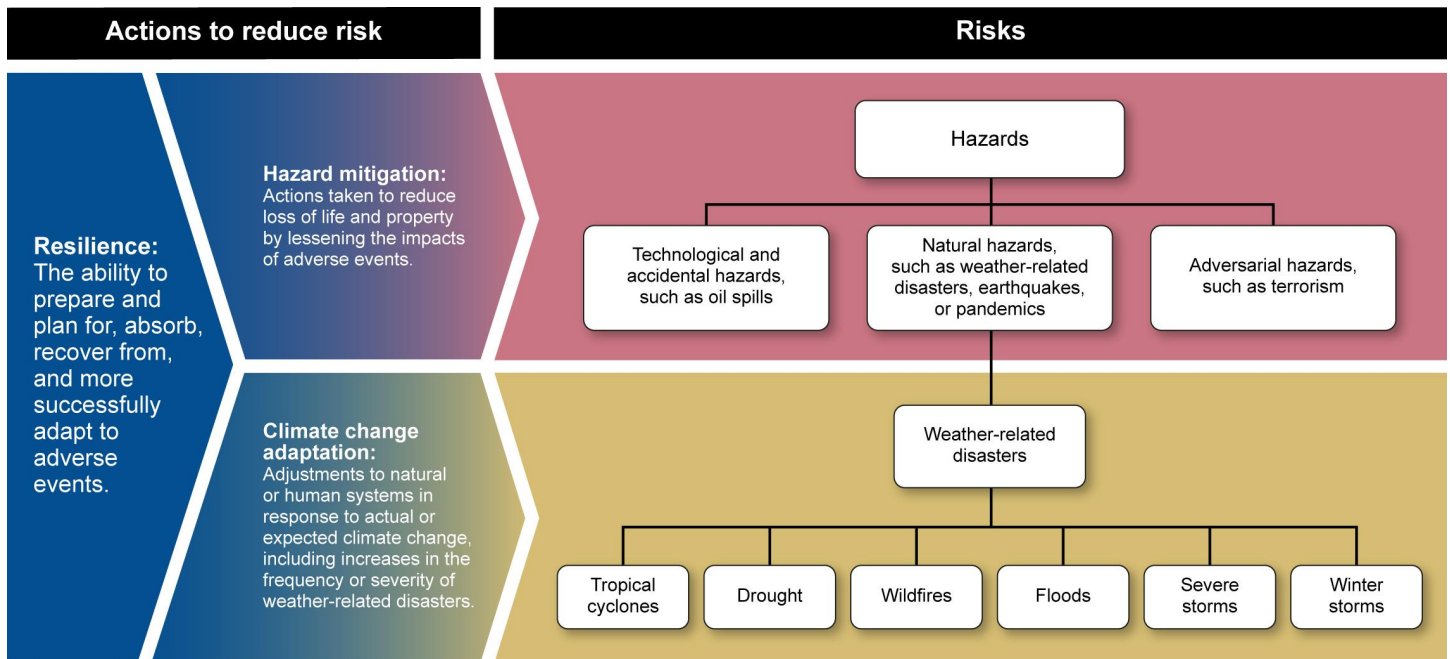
Actions to reduce risk

Risks

Resilience: The ability to prepare and plan for, absorb, recover from, and more successfully adapt to adverse events.

Hazard mitigation: Actions taken to reduce loss of life and property by lessening the impacts of adverse events.

Climate change adaptation: Adjustments to natural or human systems in response to actual or expected climate change, including increases in the frequency or severity of weather-related disasters.

Hazards

Technological and accidental hazards, such as oil spills

Natural hazards, such as weather-related disasters, earthquakes, or pandemics

Adversarial hazards, such as terrorism

Weather-related disasters

Tropical cyclones

Drought

Wildfires

Floods

Severe storms

Winter storms